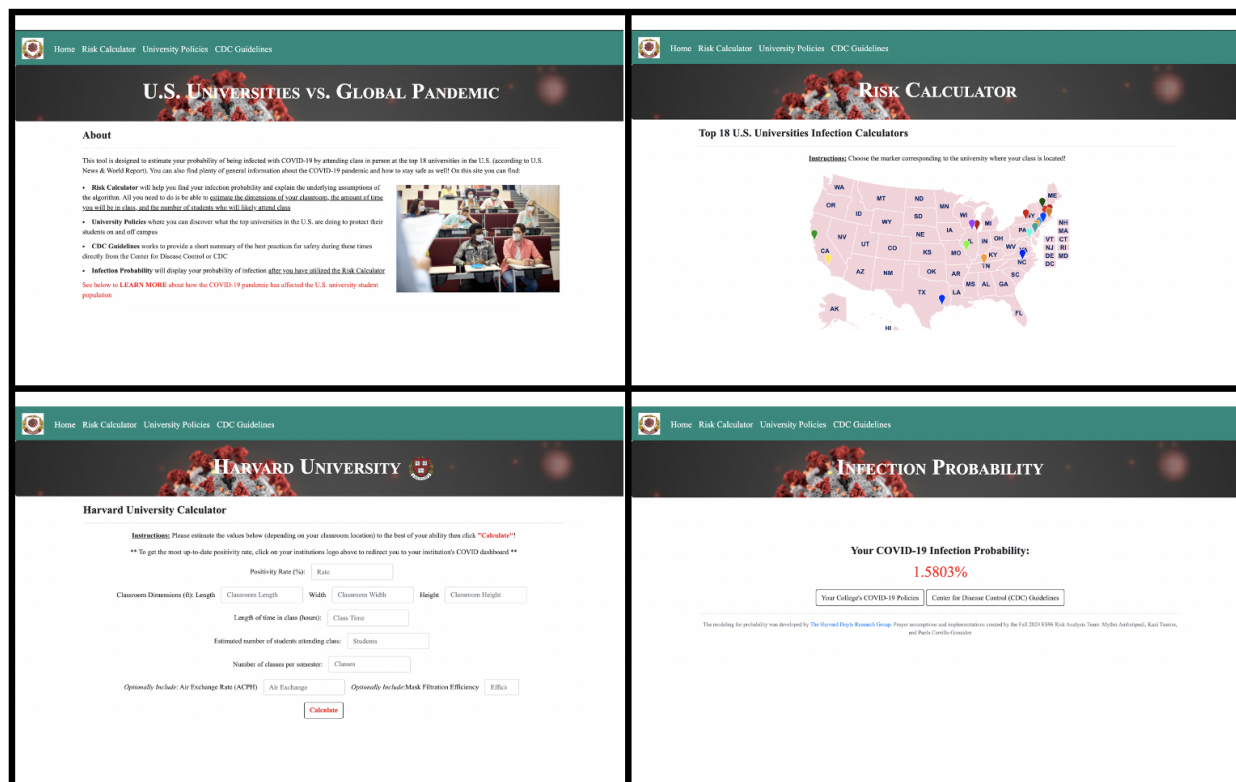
Home Risk Calculator University Policies CDC Guidelines

U.S. Universities vs. Global Pandemic

About

This tool is designed to estimate your probability of being infected with COVID-19 by attending class in person at the top 18 universities in the U.S. (according to U.S. News & World Report). You can also find plenty of general information about the COVID-19 pandemic and how to stay safe as well! On this site you can find:

• Risk Calculator will help you find your infection probability and explain the underlying assumptions of the algorithm. All you need to do is be able to estimate the dimensions of your classroom, the amount of time you will be in class, and the number of students who will likely attend class

• University Policies where you can discover what the top universities in the U.S. are doing to protect their students on and off campus

• CDC Guidelines works to provide a short summary of the best practices for safety during these times directly from the Center for Disease Control or CDC

• Infection Probability will display your probability of infection after you have utilized the Risk Calculator

See below to LEARN MORE about how the COVID-19 pandemic has affected the U.S. university student population

Home Risk Calculator University Policies CDC Guidelines

Risk Calculator

Top 18 U.S. Universities Infection Calculators

Instructions: Choose the marker corresponding to the university where your class is located!

WA MT ND MN OR ID SD WI MI WY NE IA NV UT CO KS MO IL IN OH CA KY WV VA AZ NM OK AR TN NC SC MS AL GA TX LA FL AK HI ME NH MA VT CT NJ RI DE MD DC PA NY

Home Risk Calculator University Policies CDC Guidelines

Harvard University

Harvard University Calculator

Instructions: Please estimate the values below (depending on your classroom location) to the best of your ability then click "Calculate"!

** To get the most up-to-date positivity rate, click on your institutions logo above to redirect you to your institution's COVID dashboard **

Positivity Rate (%): Rate

Classroom Dimensions (ft): Length Classroom Length Width Classroom Width Height Classroom Height

Length of time in class (hours): Class Time

Estimated number of students attending class: Students

Number of classes per semester: Classes

Optionally Include: Air Exchange Rate (ACPH) Air Exchange Optionally Include: Mask Filtration Efficiency Effici

Calculate

Home Risk Calculator University Policies CDC Guidelines

Infection Probability

Your COVID-19 Infection Probability:

1.5803%

Your College's COVID-19 Policies Center for Disease Control (CDC) Guidelines

The modeling for probability was developed by The Harvard Doyle Research Group. Proper assumptions and implementations created by the Fall 2020 ES96 Risk Analysis Team: Mythri Ambatipudi, Kaali Tunira, and Paola Carrillo-Gonzalez